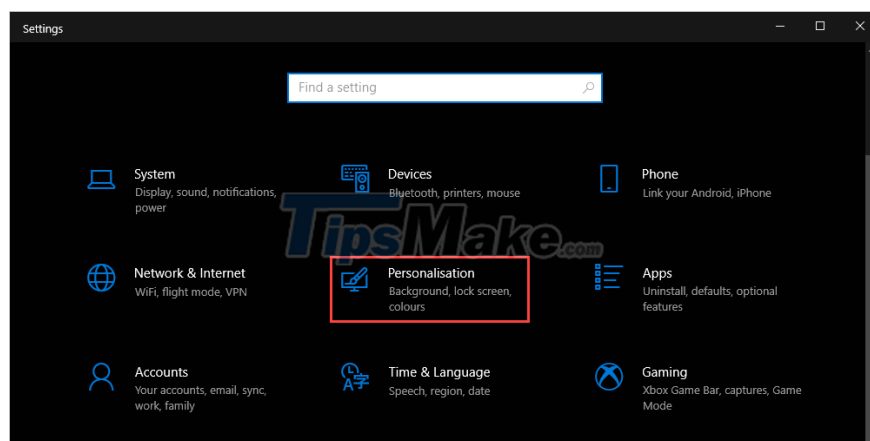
Settings

Find a setting

System
Display, sound, notifications, power

Devices
Bluetooth, printers, mouse

Phone
Link your Android, iPhone

TipsMake.com

Network & Internet
WiFi, flight mode, VPN

Personalisation
Background, lock screen, colours

Apps
Uninstall, defaults, optional features

Accounts
Your accounts, email, sync, work, family

Time & Language
Speech, region, date

Gaming
Xbox Game Bar, captures, Game Mode